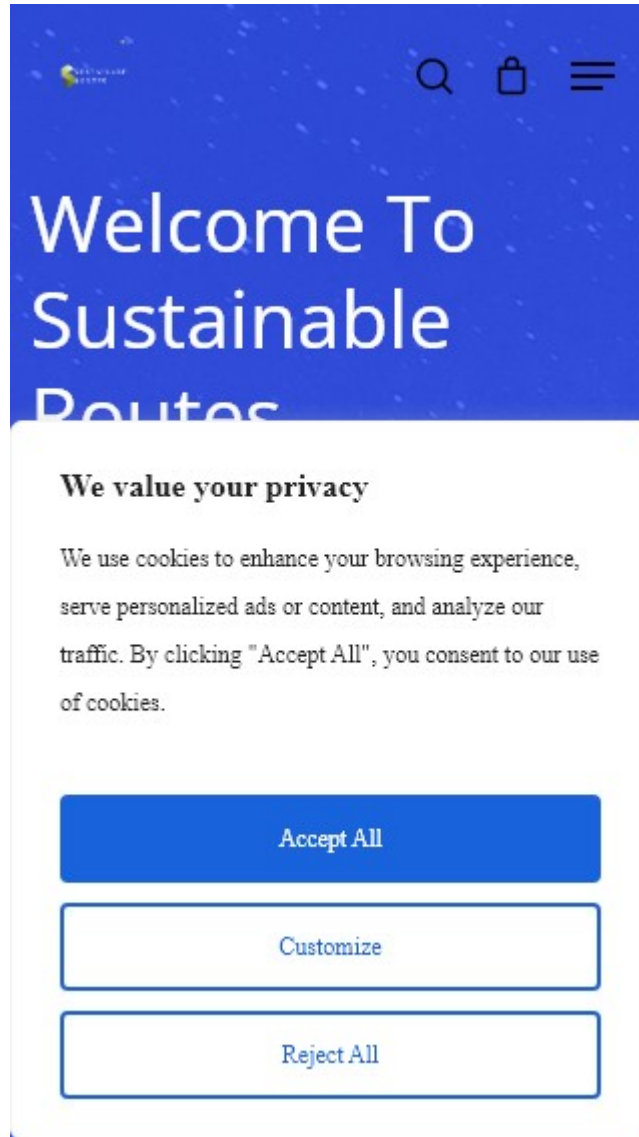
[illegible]

Welcome To Sustainable Routes

We value your privacy

We use cookies to enhance your browsing experience, serve personalized ads or content, and analyze our traffic. By clicking "Accept All", you consent to our use of cookies.

Accept All

Customize

Reject All